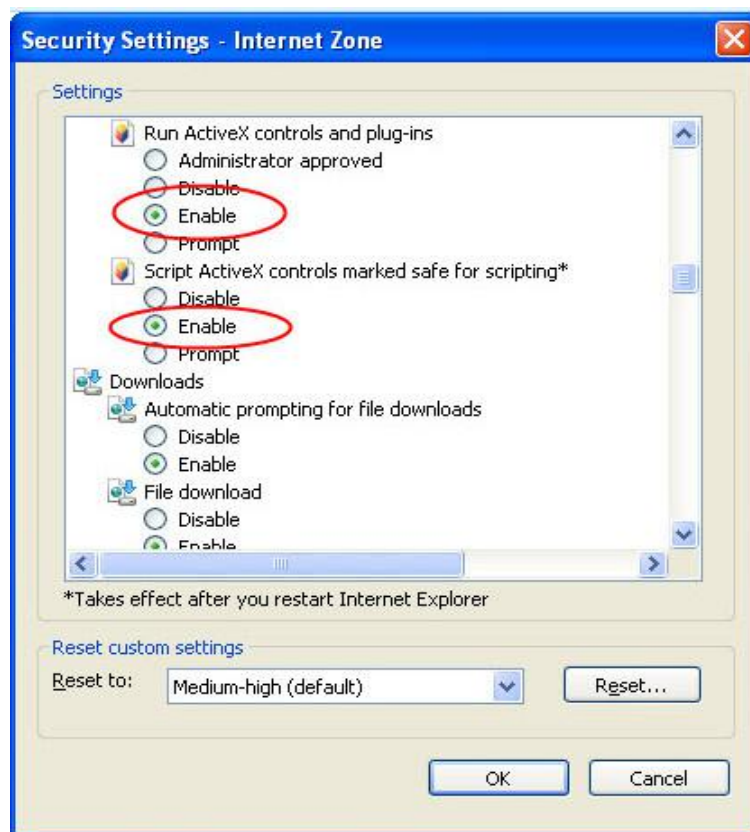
Security Settings - Internet Zone

Settings

Run ActiveX controls and plug-ins
Administrator approved
Disable
Enable
Prompt
Script ActiveX controls marked safe for scripting*
Disable
Enable
Prompt
Downloads
Automatic prompting for file downloads
Disable
Enable
File download
Disable
Enable

*Takes effect after you restart Internet Explorer

Reset custom settings
Reset to: Medium-high (default) Reset...

OK Cancel